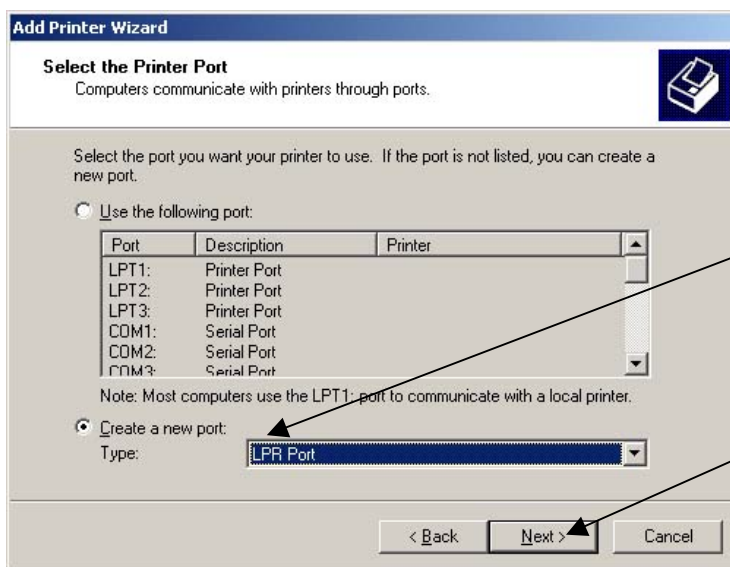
Add Printer Wizard

Select the Printer Port
Computers communicate with printers through ports.

Select the port you want your printer to use. If the port is not listed, you can create a new port.

Use the following port:

| Port | Description | Printer |
|---|---|---|
| LPT1: | Printer Port | |
| LPT2: | Printer Port | |
| LPT3: | Printer Port | |
| COM1: | Serial Port | |
| COM2: | Serial Port | |
| COM3: | Serial Port | |

Note: Most computers use the LPT1: port to communicate with a local printer.

Create a new port:
Type: LPR Port

< Back   Next >   Cancel